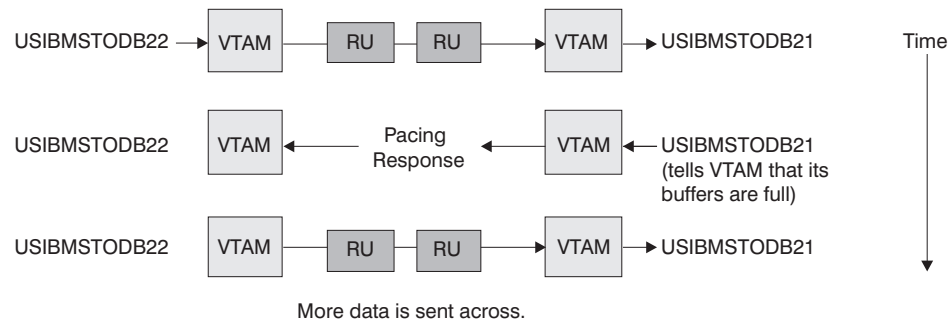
USIBMSTODB22 VTAM RU RU VTAM USIBMSTODB21

Time

USIBMSTODB22 VTAM Pacing Response VTAM USIBMSTODB21 (tells VTAM that its buffers are full)

USIBMSTODB22 VTAM RU RU VTAM USIBMSTODB21

More data is sent across.